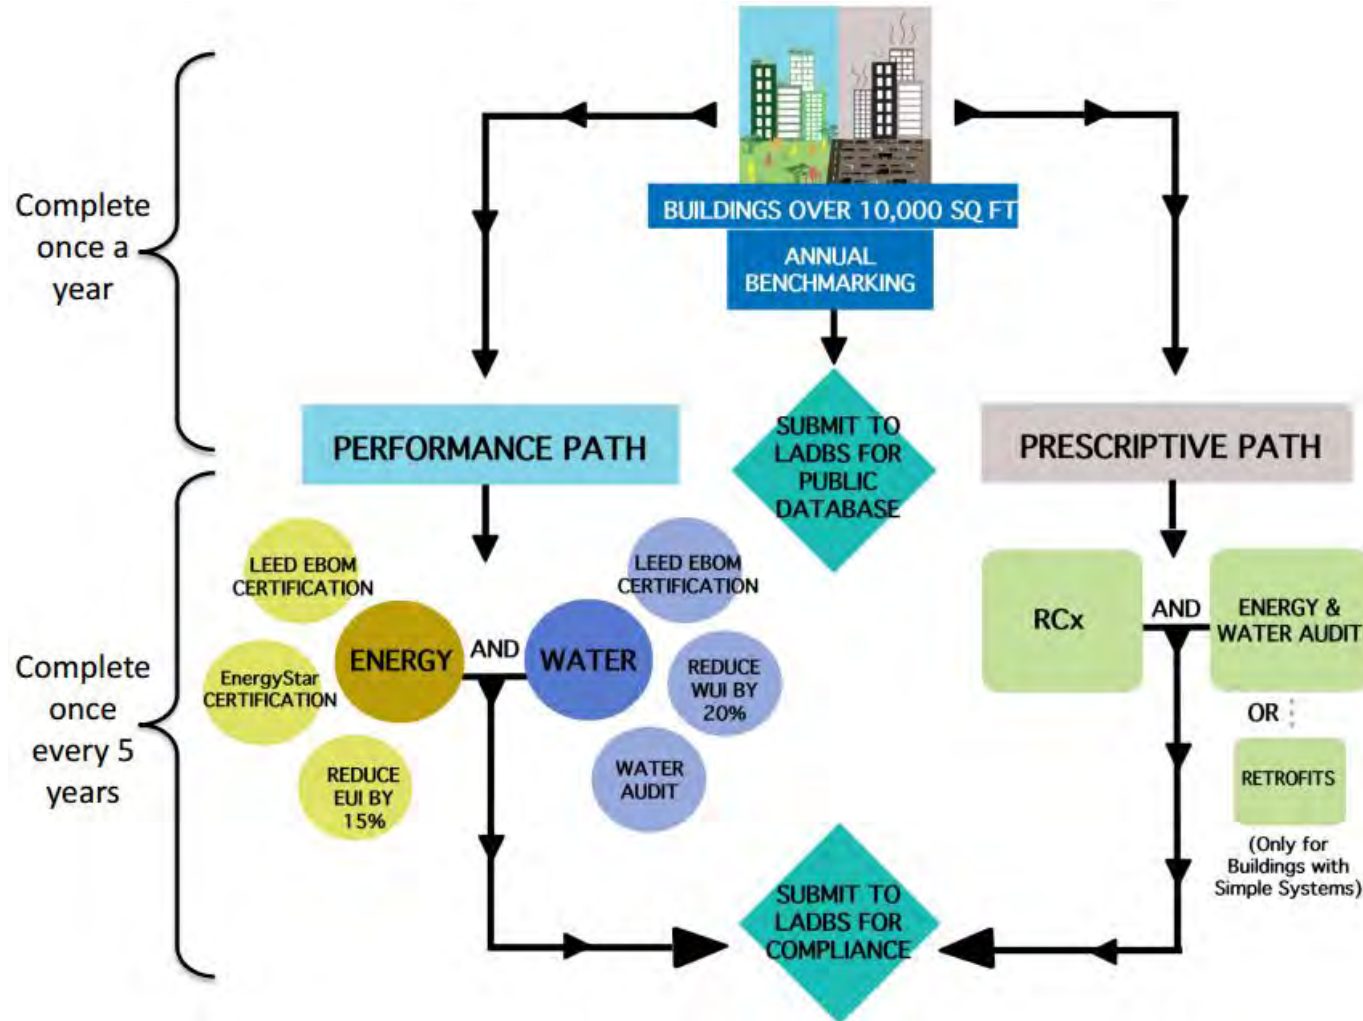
Complete once a year

BUILDINGS OVER 10,000 SQ FT

ANNUAL BENCHMARKING

SUBMIT TO LADBS FOR PUBLIC DATABASE

PERFORMANCE PATH

PRESCRIPTIVE PATH

Complete once every 5 years

LEED EBOM CERTIFICATION

EnergyStar CERTIFICATION

REDUCE EUI BY 15%

ENERGY

AND

WATER

LEED EBOM CERTIFICATION

REDUCE WUI BY 20%

WATER AUDIT

RCx

AND

ENERGY & WATER AUDIT

OR

RETROFITS

(Only for Buildings with Simple Systems)

SUBMIT TO LADBS FOR COMPLIANCE